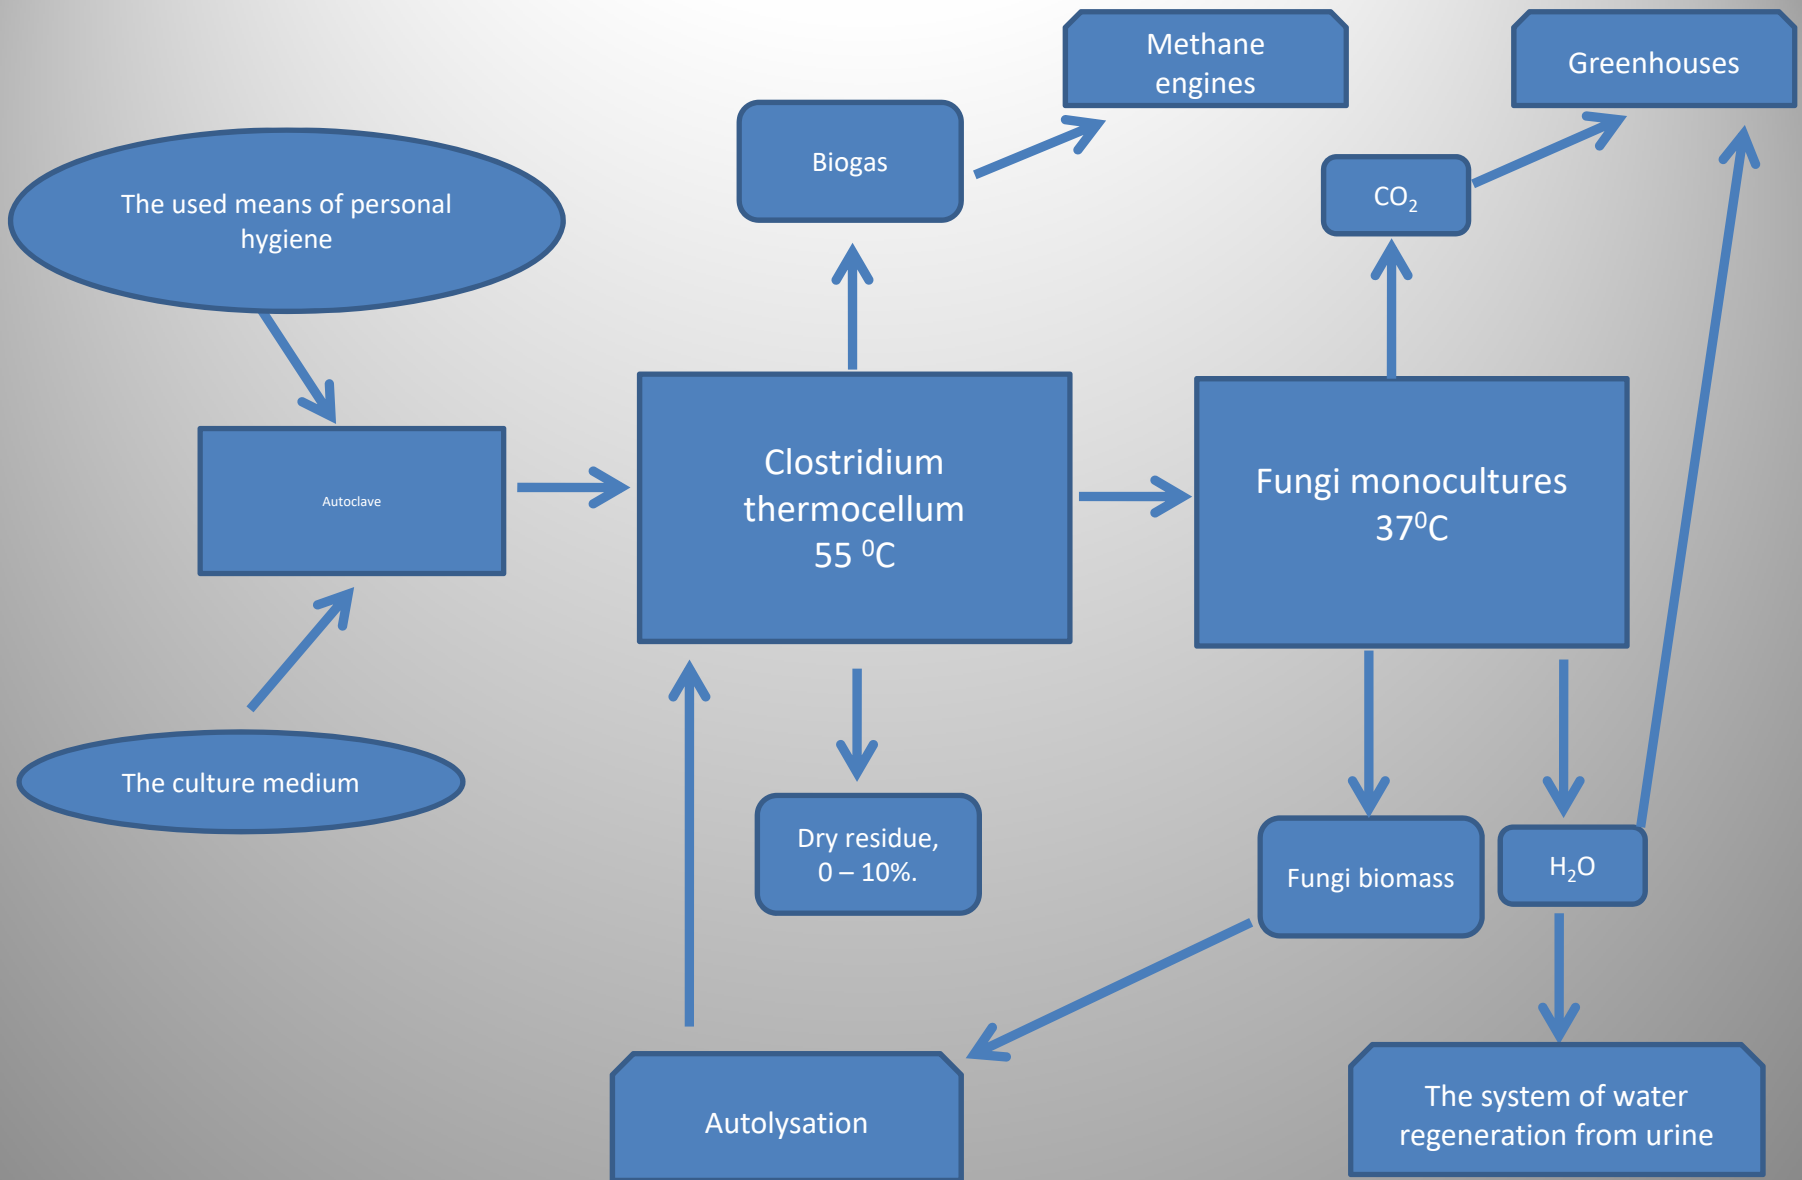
Methane engines

Greenhouses

Biogas

$CO_2$

The used means of personal hygiene

Autoclave

Clostridium thermocellum 55 $^0$C

Fungi monocultures 37$^0$C

The culture medium

Dry residue, 0 – 10%.

Fungi biomass

$H_2O$

Autolysation

The system of water regeneration from urine